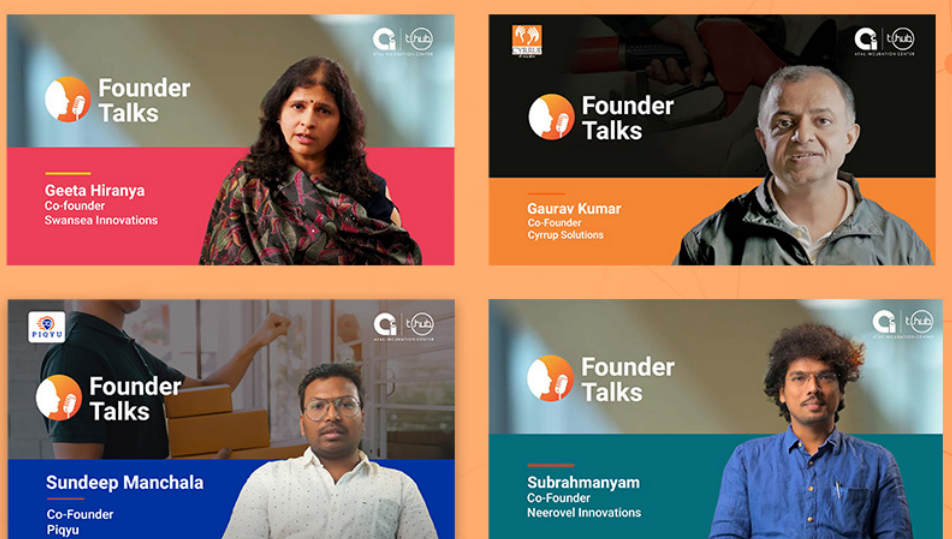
ATAL INCUBATION CENTER t-hub

Founder Talks

Geeta Hiranya
Co-founder
Swansea Innovations

CYRRUP

ATAL INCUBATION CENTER t-hub

Founder Talks

Gaurav Kumar
Co-Founder
Cyrrup Solutions

PIQYU

ATAL INCUBATION CENTER t-hub

Founder Talks

Sundeep Manchala
Co-Founder
Piqyu

ATAL INCUBATION CENTER t-hub

Founder Talks

Subrahmanyam
Co-Founder
Neerovel Innovations